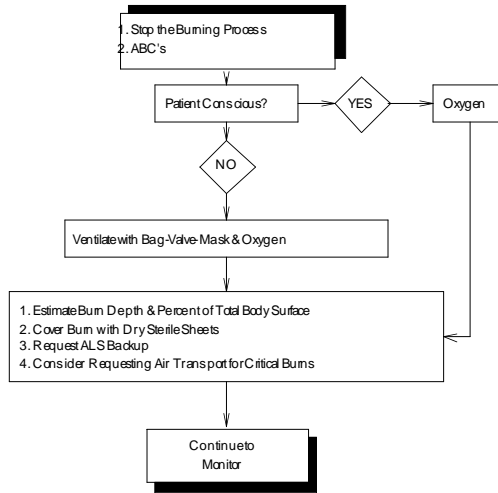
1. Stop the Burning Process
2. ABC's

Patient Conscious?

YES

Oxygen

NO

Ventilate with Bag-Valve-Mask & Oxygen

1. Estimate Burn Depth & Percent of Total Body Surface
2. Cover Burn with Dry Sterile Sheets
3. Request ALS Backup
4. Consider Requesting Air Transport for Critical Burns

Continue to Monitor